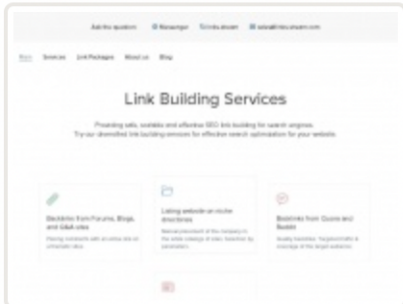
Ask the question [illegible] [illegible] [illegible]

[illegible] Services Link Packages About us Blog

Link Building Services

Providing safe, scalable and effective SEO link building for search engines. Try our diversified link building services for effective search optimization for your website.

Backlinks from Forums, Blogs, and Q&A sites

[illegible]

Listing website on niche directories

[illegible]

Backlinks from Quora and Reddit

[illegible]